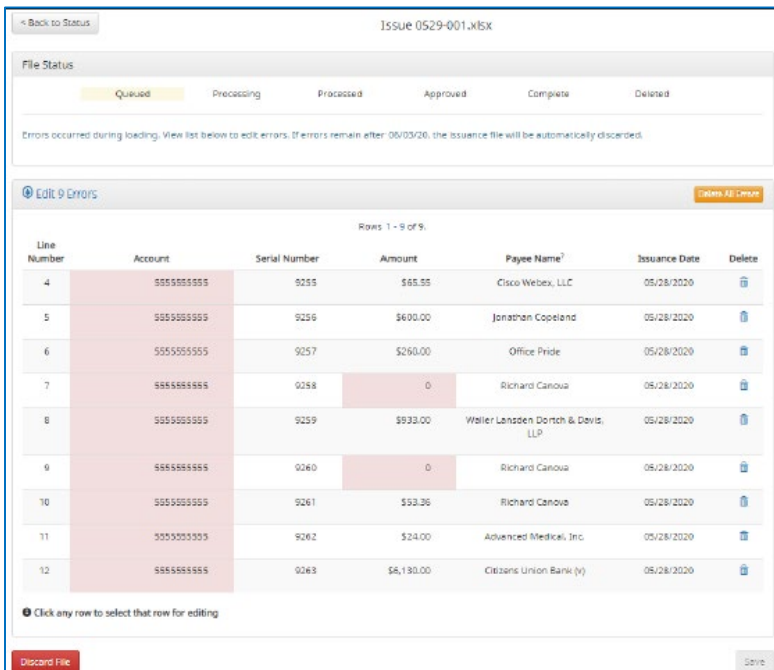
< Back to Status

Issue 0529-001.xlsx

File Status

Queued Processing Processed Approved Complete Deleted

Errors occurred during loading. View list below to edit errors. If errors remain after 06/03/20, the issuance file will be automatically discarded.

Edit 9 Errors

Delete All Errors

Rows 1 - 9 of 9.

| Line Number | Account | Serial Number | Amount | Payee Name? | Issuance Date | Delete |
|---|---|---|---|---|---|---|
| 4 | 5555555555 | 9255 | $65.55 | Cisco Webex, LLC | 05/28/2020 | |
| 5 | 5555555555 | 9256 | $600.00 | Jonathan Copeland | 05/28/2020 | |
| 6 | 5555555555 | 9257 | $260.00 | Office Pride | 05/28/2020 | |
| 7 | 5555555555 | 9258 | 0 | Richard Canoua | 05/28/2020 | |
| 8 | 5555555555 | 9259 | $933.00 | Waller Lansden Dortch & Davis, LLP | 05/28/2020 | |
| 9 | 5555555555 | 9260 | 0 | Richard Canoua | 05/28/2020 | |
| 10 | 5555555555 | 9261 | $53.36 | Richard Canoua | 05/28/2020 | |
| 11 | 5555555555 | 9262 | $24.00 | Advanced Medical, Inc. | 05/28/2020 | |
| 12 | 5555555555 | 9263 | $6,130.00 | Citizens Union Bank (v) | 05/28/2020 | |

Click any row to select that row for editing

Discard File

Save